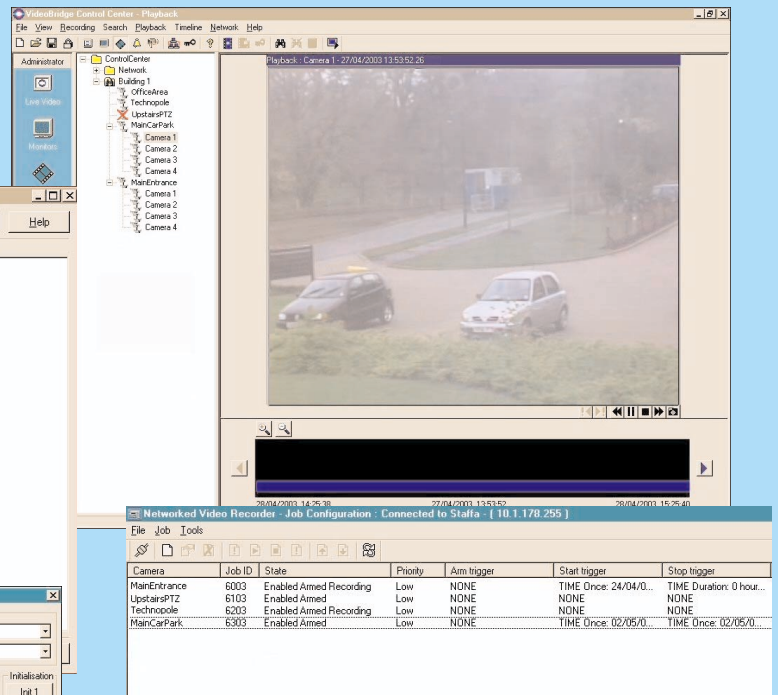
VideoBridge Control Center - Playback

File View Recording Search Playback Timeline Network Help

Administrator

Live Video

Monitors

Help

ControlCenter
Network
Building 1
OfficeArea
Technopole
UpstairsPTZ
MainCarPark
Camera 1
Camera 2
Camera 3
Camera 4
MainEntrance
Camera 1
Camera 2
Camera 3
Camera 4

Playback : Camera 1 - 27/04/2003 13:53:52.26

28/04/2003 14:25:38
27/04/2003 13:53:52
28/04/2003 15:25:40

Networked Video Recorder - Job Configuration : Connected to Staffa - ( 10.1.178.255 )

File Job Tools

| Camera | Job ID | State | Priority | Arm trigger | Start trigger | Stop trigger |
|---|---|---|---|---|---|---|
| MainEntrance | 6003 | Enabled Armed Recording | Low | NONE | TIME Once: 24/04/0... | TIME Duration: 0 hour... |
| UpstairsPTZ | 6103 | Enabled Armed | Low | NONE | NONE | NONE |
| Technopole | 6203 | Enabled Armed Recording | Low | NONE | NONE | NONE |
| MainCarPark | 6303 | Enabled Armed | Low | NONE | TIME Once: 02/05/0... | TIME Once: 02/05/0... |

Initialisation
Init 1